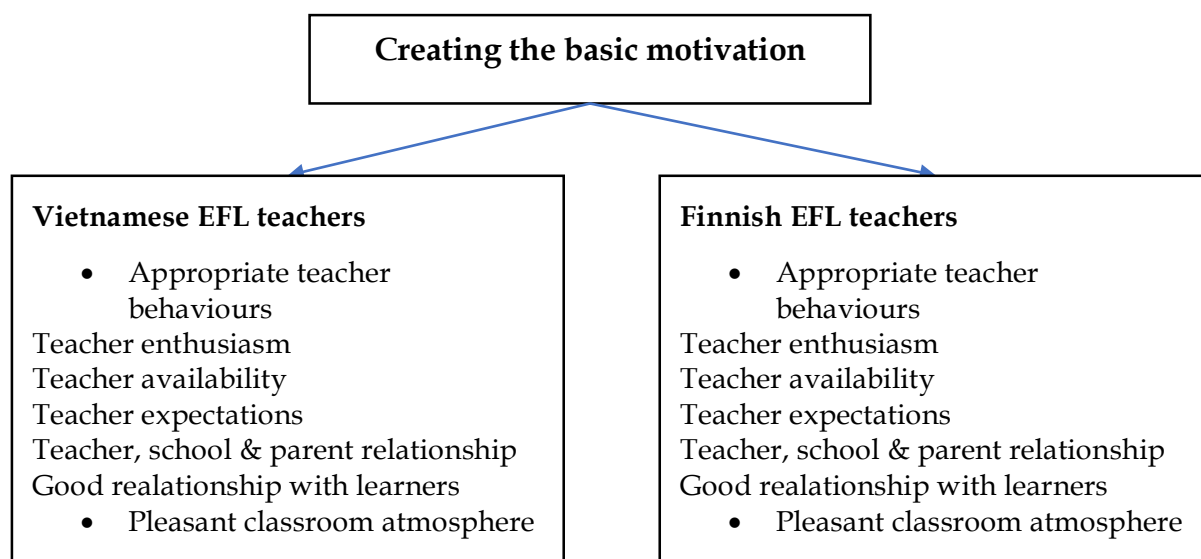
Creating the basic motivation

Vietnamese EFL teachers

- Appropriate teacher behaviours

Teacher enthusiasm
Teacher availability
Teacher expectations
Teacher, school & parent relationship
Good realationship with learners

- Pleasant classroom atmosphere

Finnish EFL teachers

- Appropriate teacher behaviours

Teacher enthusiasm
Teacher availability
Teacher expectations
Teacher, school & parent relationship
Good realationship with learners

- Pleasant classroom atmosphere